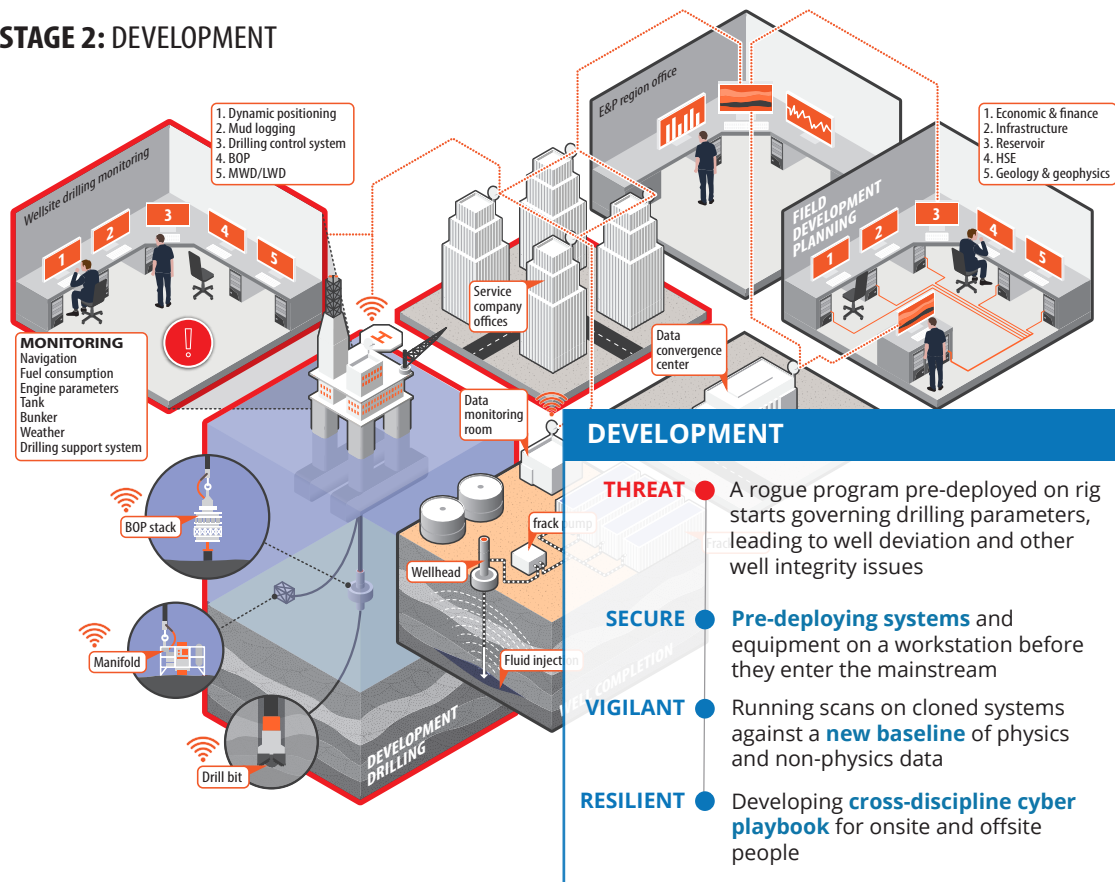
STAGE 2: DEVELOPMENT

Wellsite drilling monitoring

1. Dynamic positioning
2. Mud logging
3. Drilling control system
4. BOP
5. MWD/LWD

1 2 3 4 5

MONITORING
Navigation
Fuel consumption
Engine parameters
Tank
Bunker
Weather
Drilling support system

E&P region office

Service company offices

Data convergence center

Data monitoring room

FIELD DEVELOPMENT PLANNING

1. Economic & finance
2. Infrastructure
3. Reservoir
4. HSE
5. Geology & geophysics

1 2 3 4 5

BOP stack

Manifold

Drill bit

Wellhead

frack pump

Fluid injection

DEVELOPMENT DRILLING

WELL COMPLETION

DEVELOPMENT

THREAT A rogue program pre-deployed on rig starts governing drilling parameters, leading to well deviation and other well integrity issues

SECURE Pre-deploying systems and equipment on a workstation before they enter the mainstream

VIGILANT Running scans on cloned systems against a new baseline of physics and non-physics data

RESILIENT Developing cross-discipline cyber playbook for onsite and offsite people